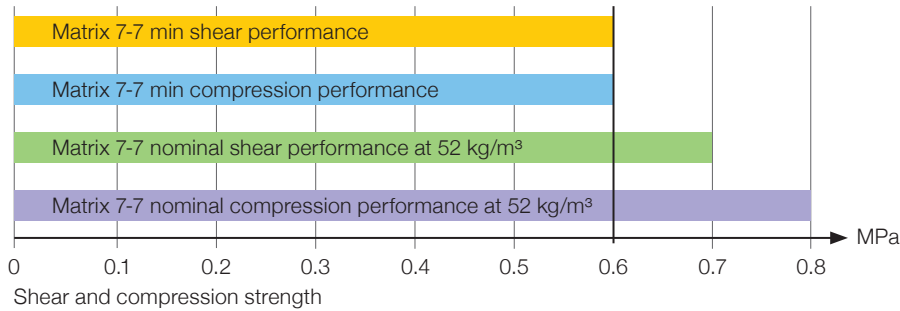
Matrix 7-7 min shear performance

Matrix 7-7 min compression performance

Matrix 7-7 nominal shear performance at 52 kg/m³

Matrix 7-7 nominal compression performance at 52 kg/m³

MPa

0 0.1 0.2 0.3 0.4 0.5 0.6 0.7 0.8

Shear and compression strength